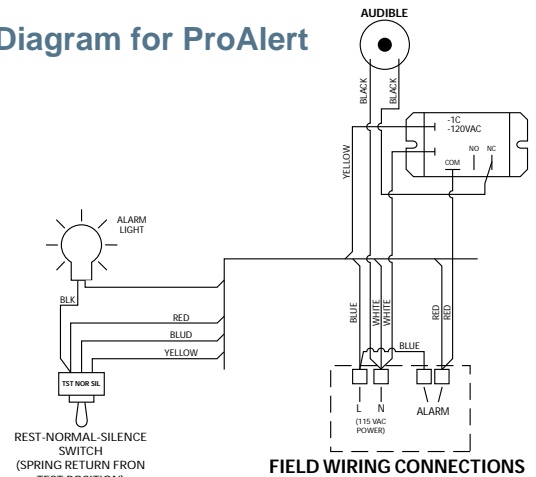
Diagram for ProAlert

AUDIBLE

BLACK
BLACK

-1C
-120VAC

NO NC
COM

YELLOW

ALARM
LIGHT

BLK

RED
BLUD
YELLOW

TST NOR SIL

REST-NORMAL-SILENCE
SWITCH
(SPRING RETURN FRON
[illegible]

BLUE
WHITE
WHITE
RED
RED
BLUE

L N
(115 VAC
POWER)
ALARM

FIELD WIRING CONNECTIONS